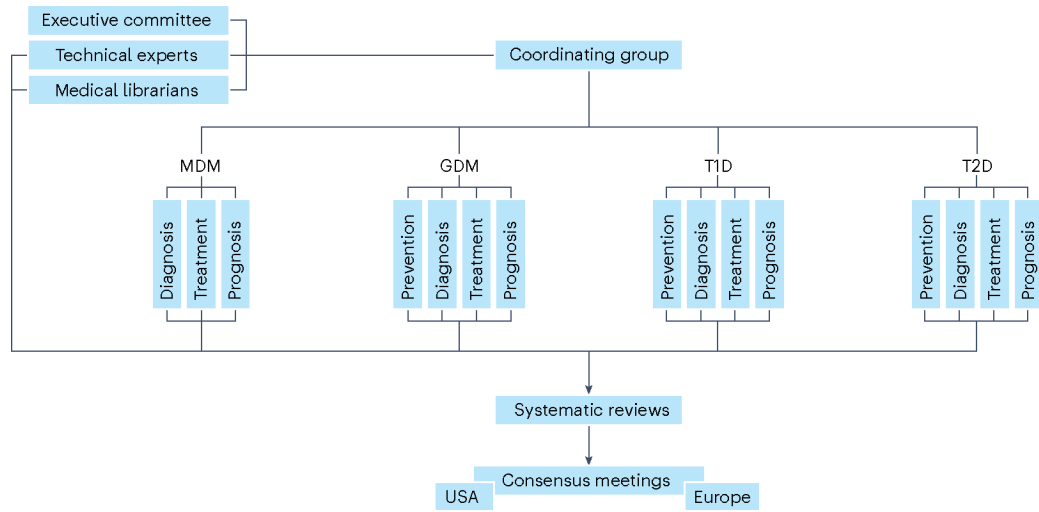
Executive committee

Technical experts

Medical librarians

Coordinating group

MDM

Diagnosis

Treatment

Prognosis

GDM

Prevention

Diagnosis

Treatment

Prognosis

T1D

Prevention

Diagnosis

Treatment

Prognosis

T2D

Prevention

Diagnosis

Treatment

Prognosis

Systematic reviews

Consensus meetings

USA

Europe